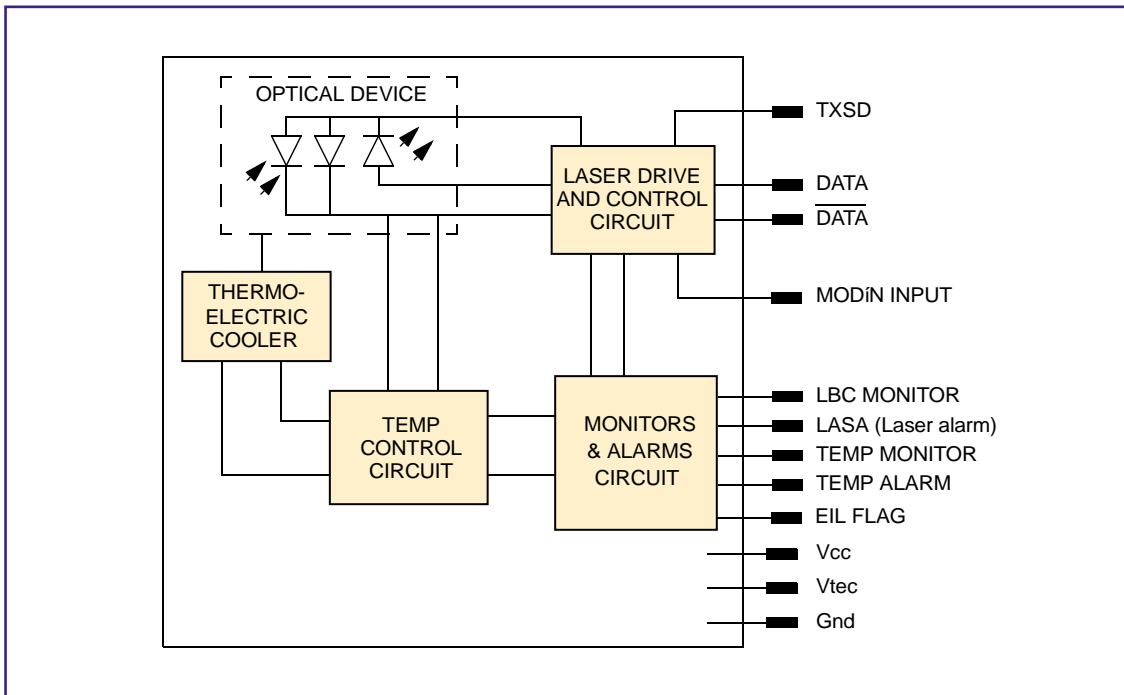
OPTICAL DEVICE

LASER DRIVE AND CONTROL CIRCUIT

THERMO-ELECTRIC COOLER

TEMP CONTROL CIRCUIT

MONITORS & ALARMS CIRCUIT

TXSD

DATA

$\overline{\text{DATA}}$

MODiN INPUT

LBC MONITOR

LASA (Laser alarm)

TEMP MONITOR

TEMP ALARM

EIL FLAG

Vcc

Vtec

Gnd